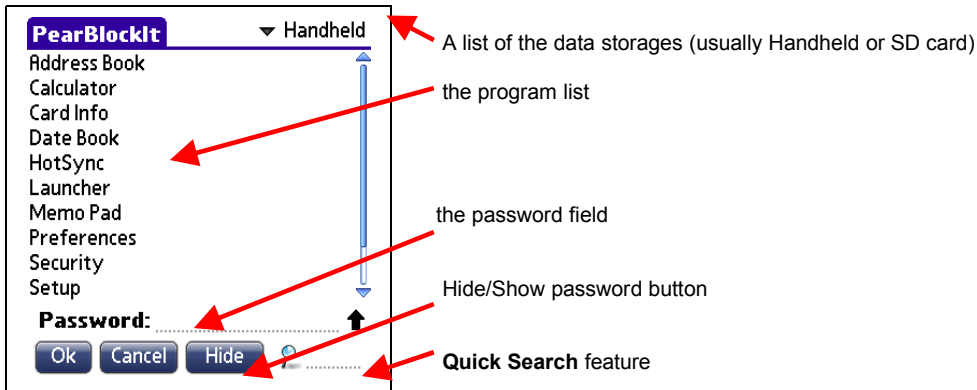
PearBlockIt
Handheld
A list of the data storages (usually Handheld or SD card)
Address Book
Calculator
Card Info
Date Book
HotSync
Launcher
Memo Pad
Preferences
Security
Setup
the program list
the password field
Password:
Hide/Show password button
Ok
Cancel
Hide
**Quick Search** feature